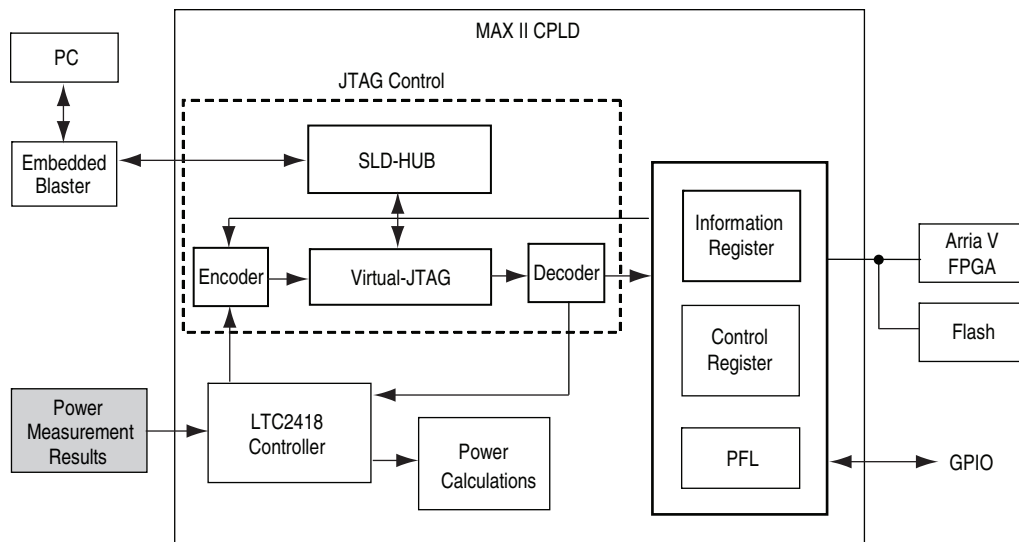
MAX II CPLD

PC

JTAG Control

Embedded Blaster

SLD-HUB

Information Register

Arria V FPGA

Encoder

Virtual-JTAG

Decoder

Flash

Control Register

Power Measurement Results

LTC2418 Controller

Power Calculations

PFL

GPIO